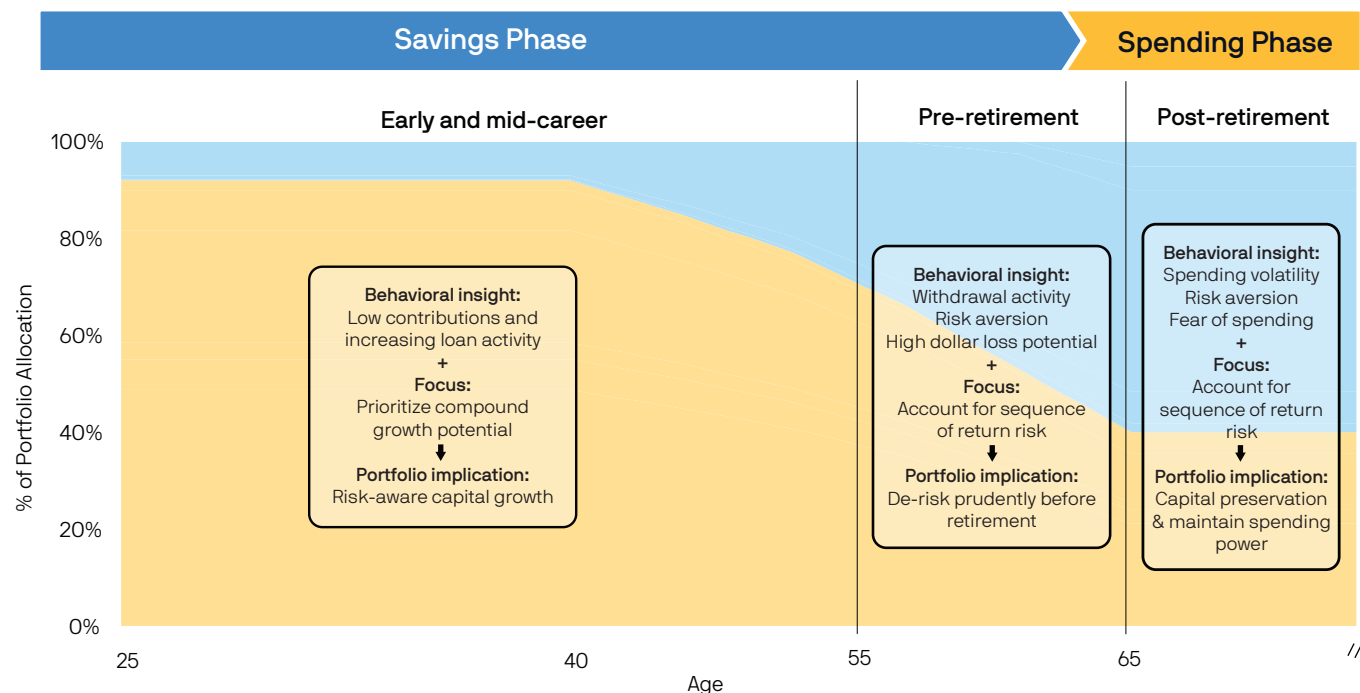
Savings Phase

Spending Phase

Early and mid-career

Pre-retirement

Post-retirement

100%
80%
60%
40%
20%
0%

% of Portfolio Allocation

Behavioral insight:
Low contributions and increasing loan activity
+
Focus:
Prioritize compound growth potential
Portfolio implication:
Risk-aware capital growth

Behavioral insight:
Withdrawal activity
Risk aversion
High dollar loss potential
+
Focus:
Account for sequence of return risk
Portfolio implication:
De-risk prudently before retirement

Behavioral insight:
Spending volatility
Risk aversion
Fear of spending
+
Focus:
Account for sequence of return risk
Portfolio implication:
Capital preservation & maintain spending power

25
40
55
65
//
Age